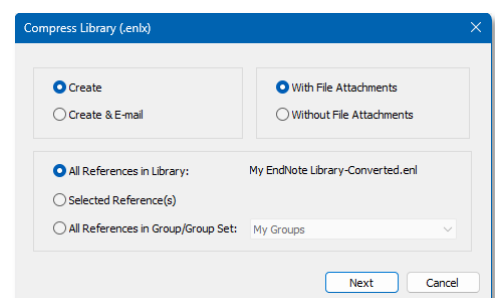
Compress Library (.enlx)

Create
Create & E-mail

With File Attachments
Without File Attachments

All References in Library:
My EndNote Library-Converted.enl
Selected Reference(s)
All References in Group/Group Set:
My Groups

Next
Cancel